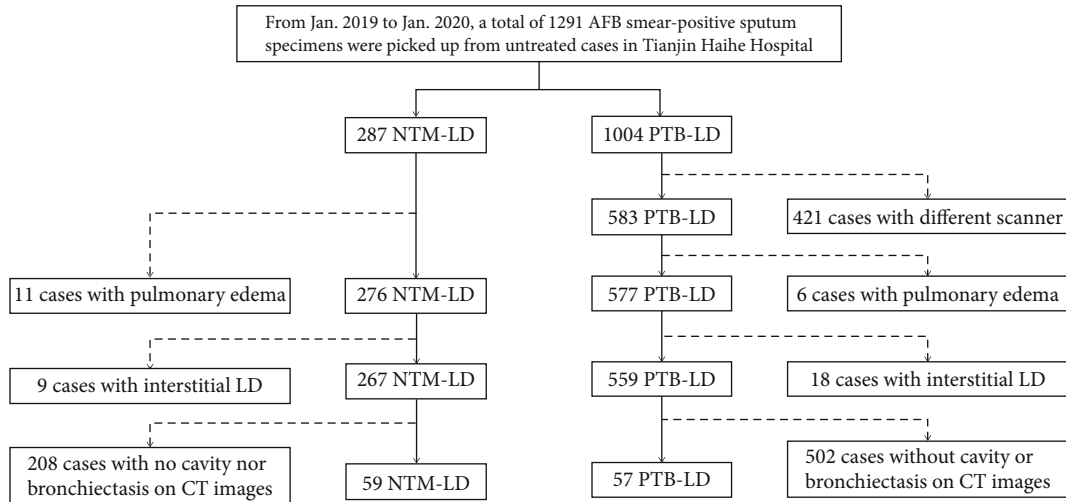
From Jan. 2019 to Jan. 2020, a total of 1291 AFB smear-positive sputum specimens were picked up from untreated cases in Tianjin Haihe Hospital

287 NTM-LD

11 cases with pulmonary edema

276 NTM-LD

9 cases with interstitial LD

267 NTM-LD

208 cases with no cavity nor bronchiectasis on CT images

59 NTM-LD

1004 PTB-LD

583 PTB-LD

421 cases with different scanner

577 PTB-LD

6 cases with pulmonary edema

559 PTB-LD

18 cases with interstitial LD

57 PTB-LD

502 cases without cavity or bronchiectasis on CT images